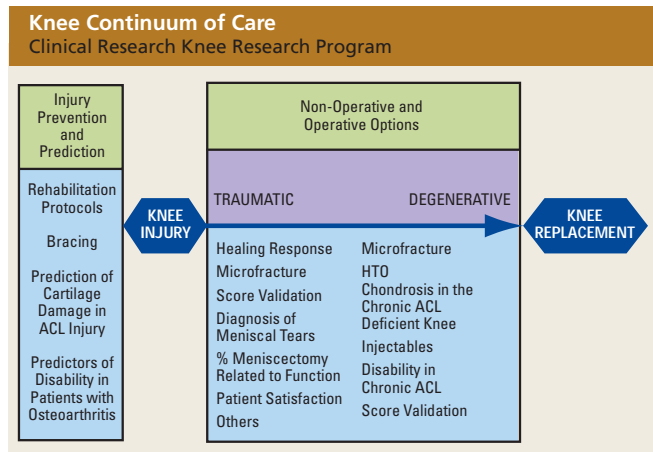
Knee Continuum of Care
Clinical Research Knee Research Program

Injury Prevention and Prediction

Rehabilitation Protocols

Bracing

Prediction of Cartilage Damage in ACL Injury

Predictors of Disability with Patients with Osteoarthritis

KNEE INJURY

Non-Operative and Operative Options

TRAUMATIC

DEGENERATIVE

Healing Response
Microfracture
Score Validation
Diagnosis of Meniscal Tears
% Meniscectomy Related to Function
Patient Satisfaction
Others

Microfracture
HTO
Chondrosis in the Chronic ACL Deficient Knee
Injectables
Disability in Chronic ACL
Score Validation

KNEE REPLACEMENT